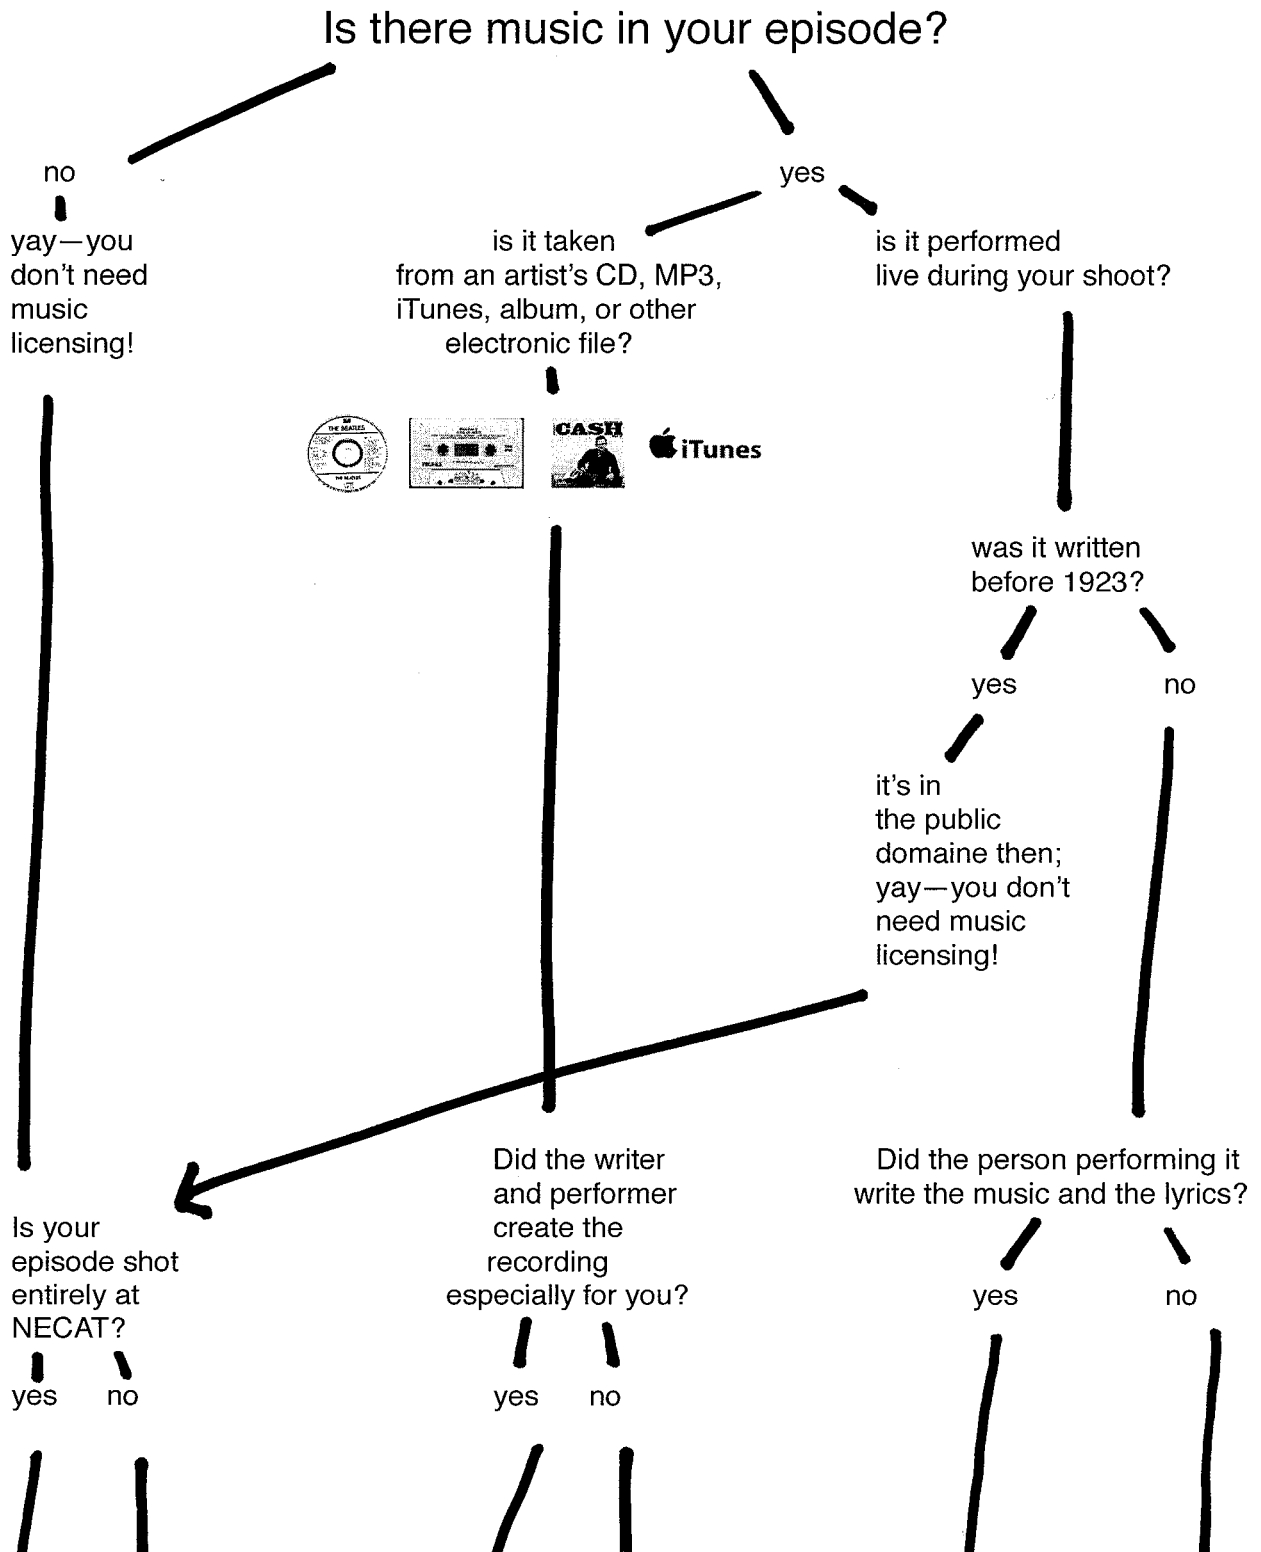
Is there music in your episode?

no

yay—you don't need music licensing!

yes

is it taken from an artist's CD, MP3, iTunes, album, or other electronic file?

THE BEATLES

CASH

iTunes

is it performed live during your shoot?

was it written before 1923?

yes

no

it's in the public domaine then; yay—you don't need music licensing!

Is your episode shot entirely at NECAT?

yes

no

Did the writer and performer create the recording especially for you?

yes

no

Did the person performing it write the music and the lyrics?

yes

no